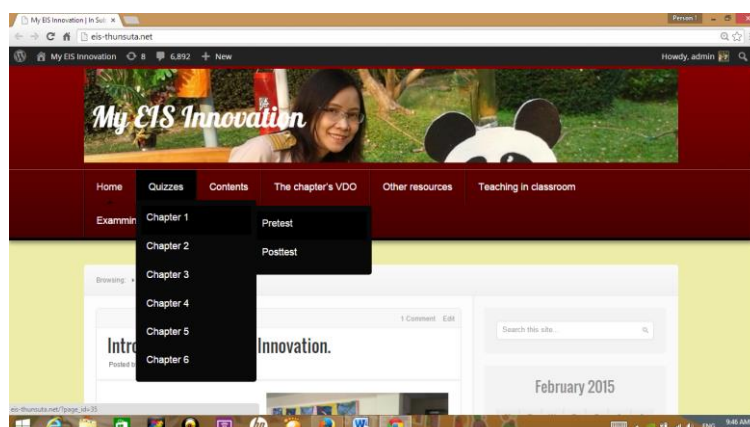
My EIS Innovation | In Sol ×

Person 1

eis-thunsuta.net

My EIS Innovation 8 6,892 + New

Howdy, admin

My EIS Innovation

Home
Quizzes
Contents
The chapter's VDO
Other resources
Teaching in classroom
Examin

Chapter 1
Chapter 2
Chapter 3
Chapter 4
Chapter 5
Chapter 6

Pretest
Posttest

Browsing:

1 Comment Edit

Intr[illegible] Innovation.

Posted b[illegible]

Search this site...

February 2015

eis-thunsuta.net/?page_id=35

9:46 AM